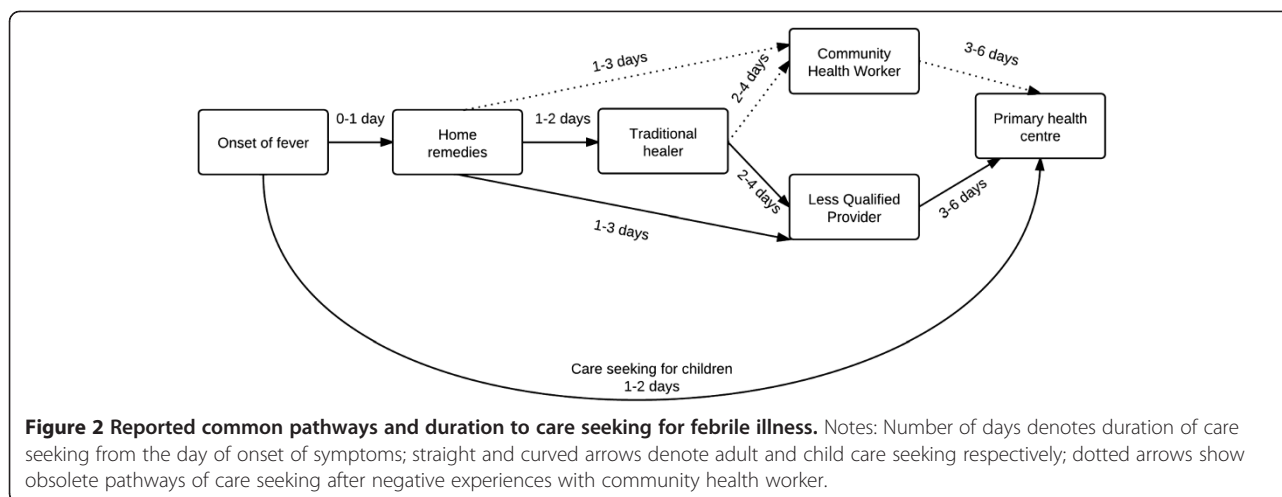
Community Health Worker

1-3 days

3-6 days

2-4 days

Onset of fever

0-1 day

Home remedies

1-2 days

Traditional healer

Primary health centre

2-4 days

Less Qualified Provider

3-6 days

1-3 days

Care seeking for children
1-2 days

**Figure 2 Reported common pathways and duration to care seeking for febrile illness.** Notes: Number of days denotes duration of care seeking from the day of onset of symptoms; straight and curved arrows denote adult and child care seeking respectively; dotted arrows show obsolete pathways of care seeking after negative experiences with community health worker.